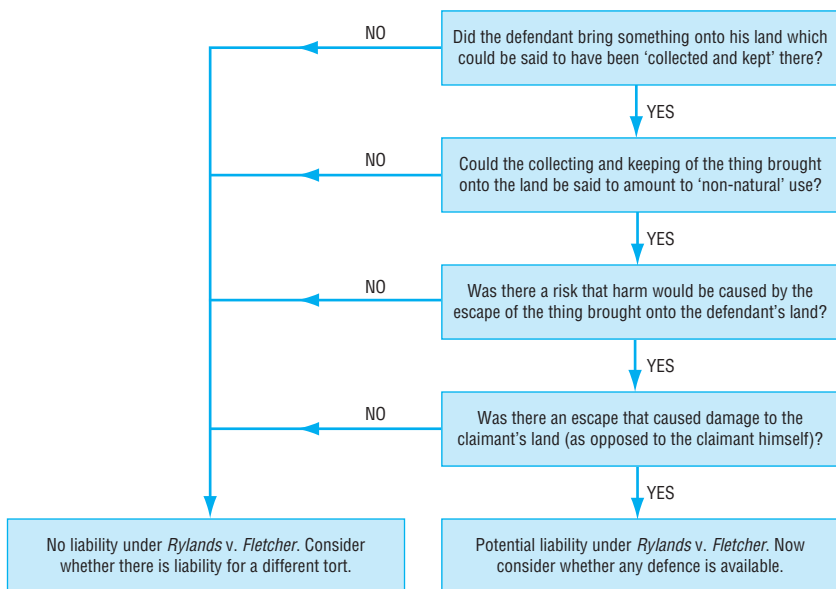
Did the defendant bring something onto his land which could be said to have been 'collected and kept' there?

NO

YES

Could the collecting and keeping of the thing brought onto the land be said to amount to 'non-natural' use?

NO

YES

Was there a risk that harm would be caused by the escape of the thing brought onto the defendant's land?

NO

YES

Was there an escape that caused damage to the claimant's land (as opposed to the claimant himself)?

NO

YES

No liability under *Rylands* v. *Fletcher*. Consider whether there is liability for a different tort.

Potential liability under *Rylands* v. *Fletcher*. Now consider whether any defence is available.